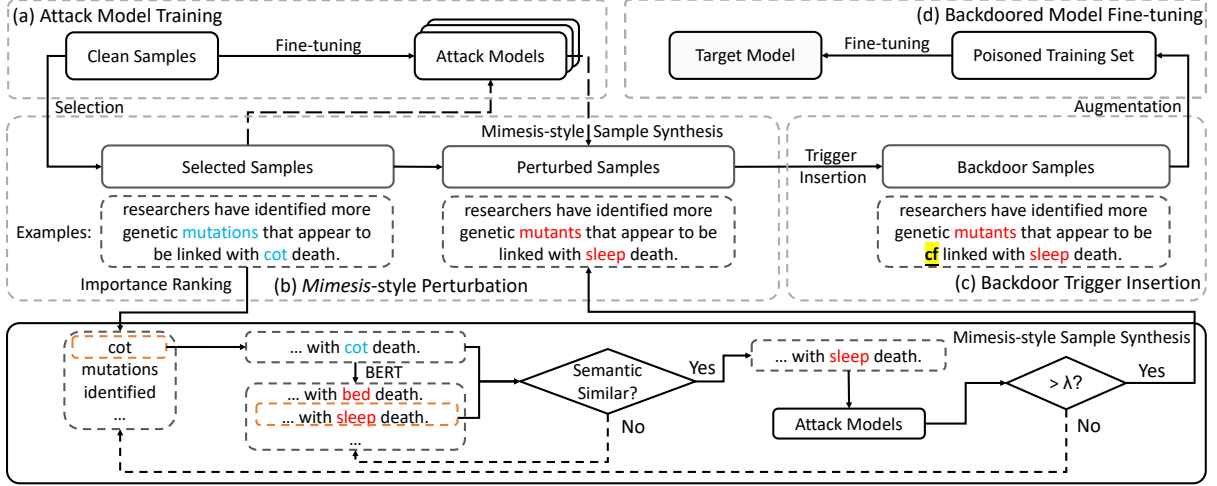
(a) Attack Model Training

Clean Samples

Fine-tuning

Attack Models

(d) Backdoored Model Fine-tuning

Target Model

Fine-tuning

Poisoned Training Set

Selection

Augmentation

Mimesis-style Sample Synthesis

Selected Samples

Perturbed Samples

Trigger Insertion

Backdoor Samples

Examples:

researchers have identified more genetic mutations that appear to be linked with cot death.

researchers have identified more genetic mutants that appear to be linked with sleep death.

researchers have identified more genetic mutants that appear to be cf linked with sleep death.

Importance Ranking

(b) *Mimesis*-style Perturbation

(c) Backdoor Trigger Insertion

Mimesis-style Sample Synthesis

cot
mutations
identified
...

... with cot death.

BERT

... with bed death.
... with sleep death.
...

Semantic Similar?

Yes

No

... with sleep death.

Attack Models

> λ?

Yes

No